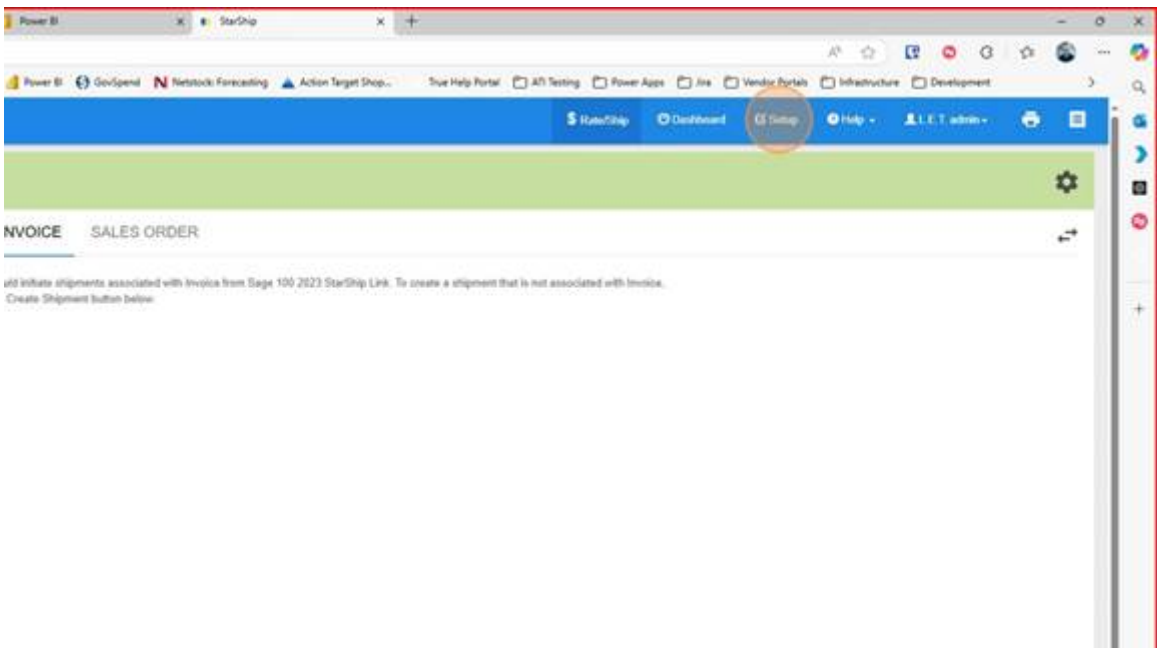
Power BI
StarShip
Power BI GovSpend Netstock Forecasting Action Target Shop... True Help Portal API Testing Power Apps Jira Vendor Portals Infrastructure Development
$ Rate/Ship Dashboard Setup Help L.E.T. admin
NVOICE SALES ORDER
uld initiate shipments associated with Invoice from Sage 100 2023 StarShip Link. To create a shipment that is not associated with Invoice, Create Shipment button below.